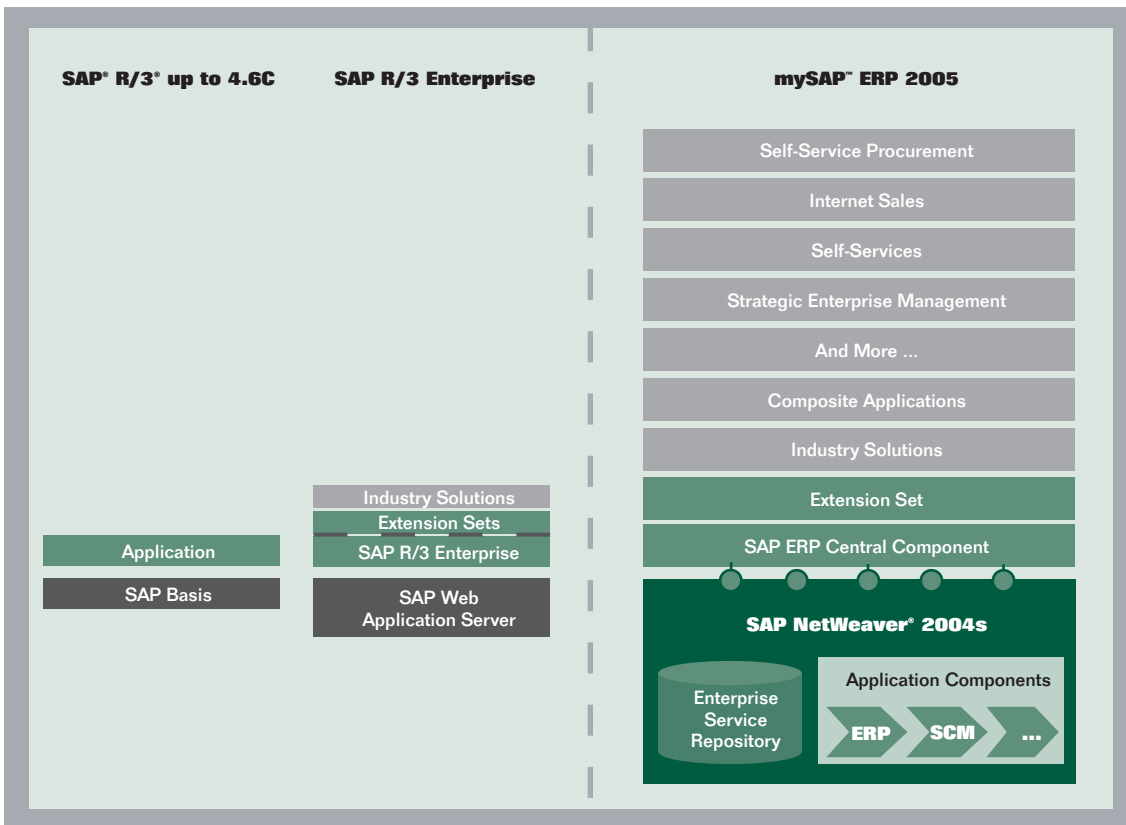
SAP® R/3® up to 4.6C

Application

SAP Basis

SAP R/3 Enterprise

Industry Solutions

Extension Sets

SAP R/3 Enterprise

SAP Web Application Server

mySAP™ ERP 2005

Self-Service Procurement

Internet Sales

Self-Services

Strategic Enterprise Management

And More ...

Composite Applications

Industry Solutions

Extension Set

SAP ERP Central Component

SAP NetWeaver® 2004s

Enterprise Service Repository

Application Components

ERP

SCM

...